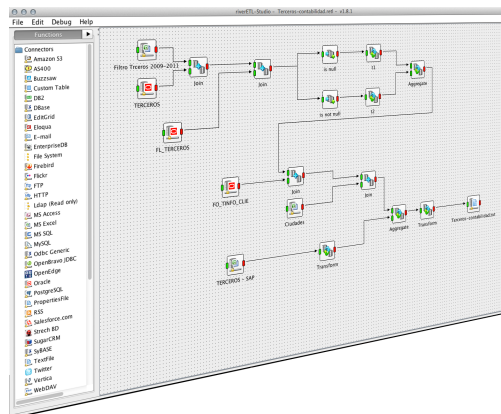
riverETL-Studio - Terceros-contabilidad.retl - v1.8.1

File Edit Debug Help

Functions

Connectors
Amazon S3
AS400
Buzzsaw
Custom Table
DB2
DBase
EditGrid
Eloqua
E-mail
EnterpriseDB
File System
Firebird
Flickr
FTP
HTTP
Ldap (Read only)
MS Access
MS Excel
MS SQL
MySQL
Odbc Generic
OpenBravo JDBC
OpenEdge
Oracle
PostgreSQL
PropertiesFile
RSS
Salesforce.com
Strech BD
SugarCRM
SyBASE
TextFile
Twitter
Verdica
WebDAV

Filtro Trceros 2009-2011
TERCEROS
Join
Join
is null
l1
is not null
l2
Aggregate
FL_TERCEROS
FO_TINFO_CLIE
Join
Ciudades
Join
Aggregate
Transform
Terceros-contabilidad.txt
TERCEROS - SAP
Transform